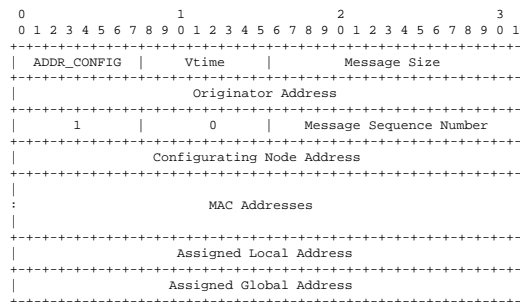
0                   1                   2                   3
 0 1 2 3 4 5 6 7 8 9 0 1 2 3 4 5 6 7 8 9 0 1 2 3 4 5 6 7 8 9 0 1
+-+-+-+-+-+-+-+-+-+-+-+-+-+-+-+-+-+-+-+-+-+-+-+-+-+-+-+-+-+-+-+-+
|  ADDR_CONFIG  |     Vtime     |         Message Size          |
+-+-+-+-+-+-+-+-+-+-+-+-+-+-+-+-+-+-+-+-+-+-+-+-+-+-+-+-+-+-+-+-+
|                      Originator Address                       |
+-+-+-+-+-+-+-+-+-+-+-+-+-+-+-+-+-+-+-+-+-+-+-+-+-+-+-+-+-+-+-+-+
|       1       |       0       |    Message Sequence Number    |
+-+-+-+-+-+-+-+-+-+-+-+-+-+-+-+-+-+-+-+-+-+-+-+-+-+-+-+-+-+-+-+-+
|                  Configurating Node Address                   |
+-+-+-+-+-+-+-+-+-+-+-+-+-+-+-+-+-+-+-+-+-+-+-+-+-+-+-+-+-+-+-+-+
|                                                               |
:                         MAC Addresses                         :
|                                                               |
+-+-+-+-+-+-+-+-+-+-+-+-+-+-+-+-+-+-+-+-+-+-+-+-+-+-+-+-+-+-+-+-+
|                    Assigned Local Address                     |
+-+-+-+-+-+-+-+-+-+-+-+-+-+-+-+-+-+-+-+-+-+-+-+-+-+-+-+-+-+-+-+-+
|                    Assigned Global Address                    |
+-+-+-+-+-+-+-+-+-+-+-+-+-+-+-+-+-+-+-+-+-+-+-+-+-+-+-+-+-+-+-+-+